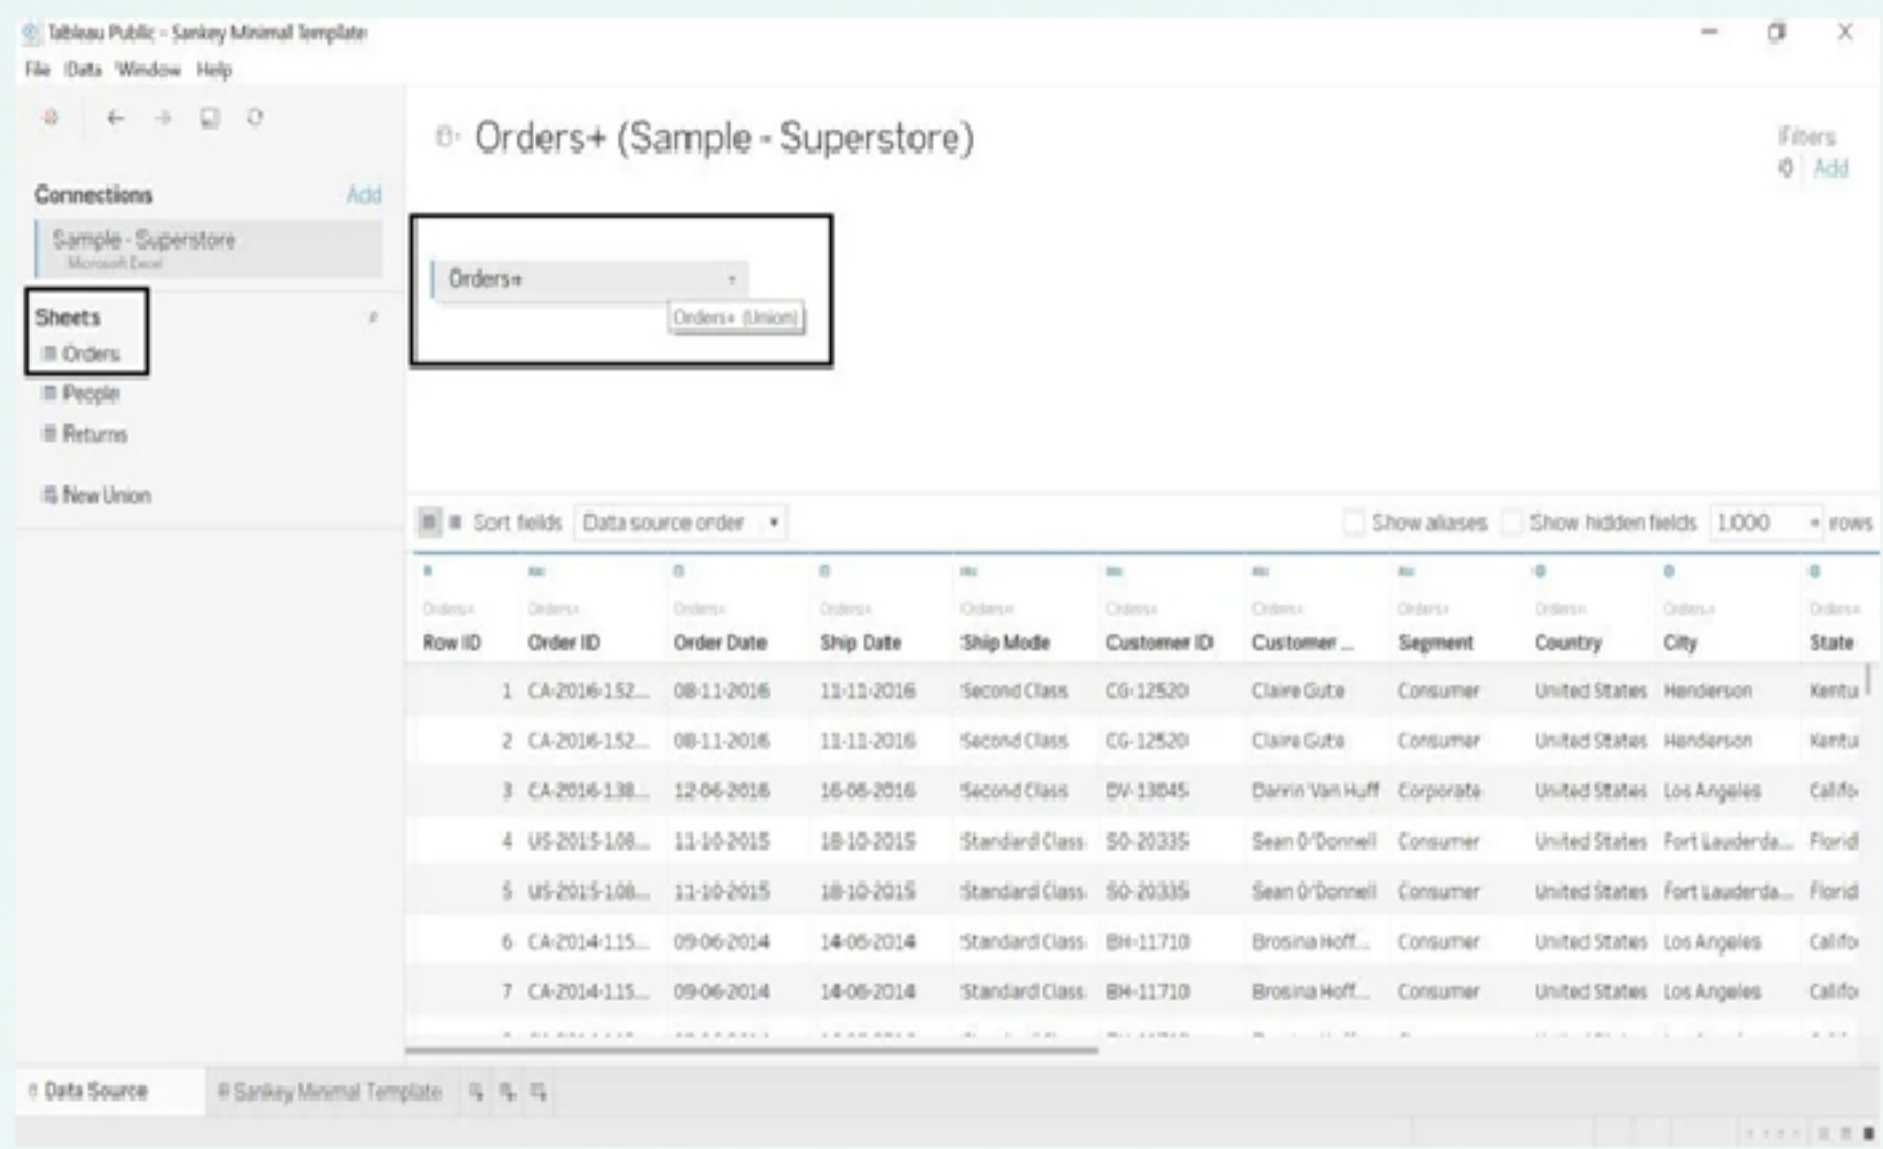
Tableau Public - Sankey Minimal Template

File Data Window Help

Orders+ (Sample - Superstore)

Filters
0 Add

Connections Add

Sample - Superstore
Microsoft Excel

Sheets

Orders

People

Returns

New Union

Orders+

Orders+ (Union)

Sort fields Data source order

Show aliases Show hidden fields 1,000 rows

| Orders+ Row ID | Orders+ Order ID | Orders+ Order Date | Orders+ Ship Date | Orders+ Ship Mode | Orders+ Customer ID | Orders+ Customer ... | Orders+ Segment | Orders+ Country | Orders+ City | Orders+ State |
|---|---|---|---|---|---|---|---|---|---|---|
| 1 | CA-2016-152... | 08-11-2016 | 11-11-2016 | Second Class | CG-12520 | Claire Gute | Consumer | United States | Henderson | Kentu |
| 2 | CA-2016-152... | 08-11-2016 | 11-11-2016 | Second Class | CG-12520 | Claire Gute | Consumer | United States | Henderson | Kentu |
| 3 | CA-2016-138... | 12-06-2016 | 16-06-2016 | Second Class | DV-13045 | Darrin Van Huff | Corporate | United States | Los Angeles | Califo |
| 4 | US-2015-108... | 11-10-2015 | 18-10-2015 | Standard Class | SO-20335 | Sean O'Donnell | Consumer | United States | Fort Lauderda... | Florid |
| 5 | US-2015-108... | 11-10-2015 | 18-10-2015 | Standard Class | SO-20335 | Sean O'Donnell | Consumer | United States | Fort Lauderda... | Florid |
| 6 | CA-2014-115... | 09-06-2014 | 14-06-2014 | Standard Class | BH-11710 | Brosina Hoff... | Consumer | United States | Los Angeles | Califo |
| 7 | CA-2014-115... | 09-06-2014 | 14-06-2014 | Standard Class | BH-11710 | Brosina Hoff... | Consumer | United States | Los Angeles | Califo |

Data Source Sankey Minimal Template